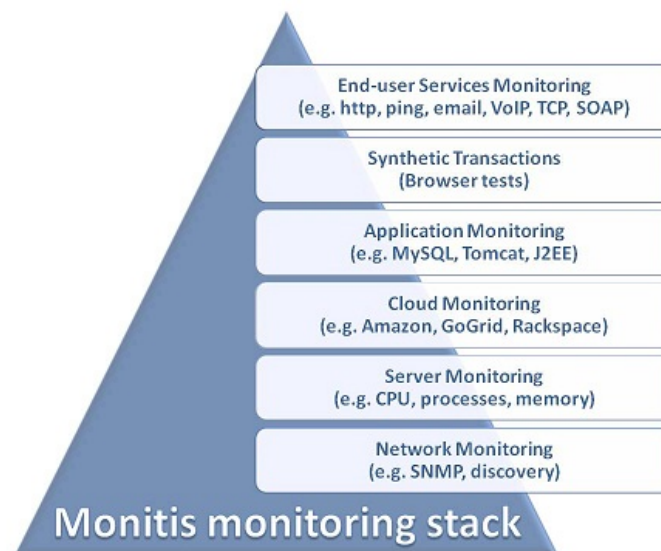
End-user Services Monitoring
(e.g. http, ping, email, VoIP, TCP, SOAP)

Synthetic Transactions
(Browser tests)

Application Monitoring
(e.g. MySQL, Tomcat, J2EE)

Cloud Monitoring
(e.g. Amazon, GoGrid, Rackspace)

Server Monitoring
(e.g. CPU, processes, memory)

Network Monitoring
(e.g. SNMP, discovery)

Monitis monitoring stack